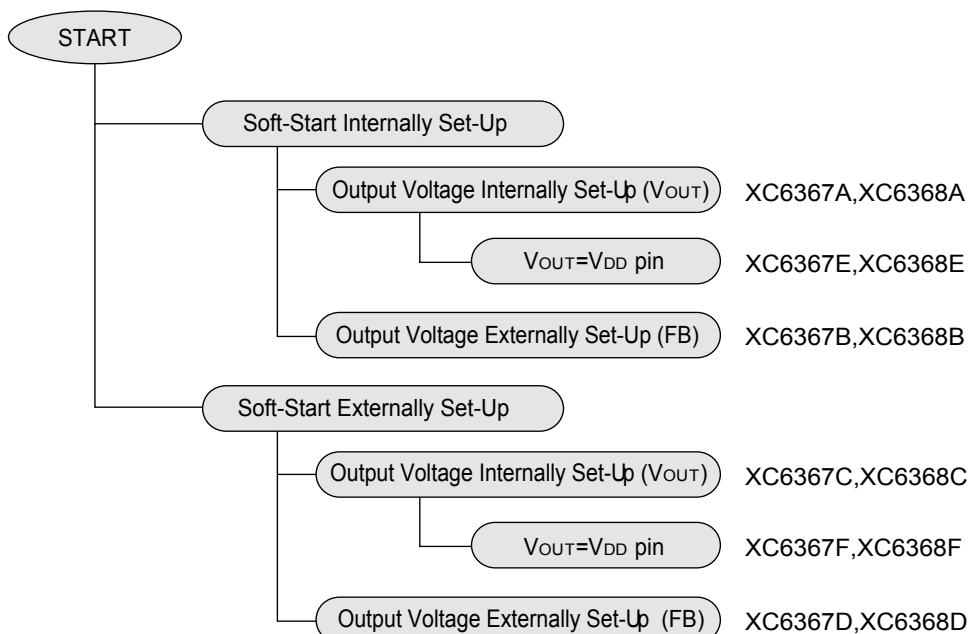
START

Soft-Start Internally Set-Up

Output Voltage Internally Set-Up ($V_{OUT}$)

XC6367A,XC6368A

$V_{OUT}$=$V_{DD}$ pin

XC6367E,XC6368E

Output Voltage Externally Set-Up (FB)

XC6367B,XC6368B

Soft-Start Externally Set-Up

Output Voltage Internally Set-Up ($V_{OUT}$)

XC6367C,XC6368C

$V_{OUT}$=$V_{DD}$ pin

XC6367F,XC6368F

Output Voltage Externally Set-Up (FB)

XC6367D,XC6368D